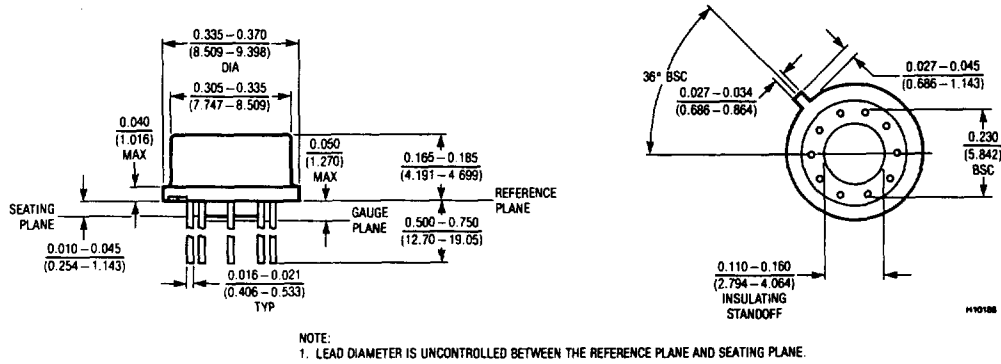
0.335 – 0.370
(8.509 – 9.398)
DIA

0.305 – 0.335
(7.747 – 8.509)

0.040
(1.016)
MAX

0.050
(1.270)
MAX

0.165 – 0.185
(4.191 – 4.699)

REFERENCE PLANE

SEATING PLANE

GAUGE PLANE

0.500 – 0.750
(12.70 – 19.05)

0.010 – 0.045
(0.254 – 1.143)

0.016 – 0.021
(0.406 – 0.533)
TYP

36° BSC

0.027 – 0.034
(0.686 – 0.864)

0.027 – 0.045
(0.686 – 1.143)

0.230
(5.842)
BSC

0.110 – 0.160
(2.794 – 4.064)
INSULATING STANDOFF

H10108

NOTE:
1. LEAD DIAMETER IS UNCONTROLLED BETWEEN THE REFERENCE PLANE AND SEATING PLANE.